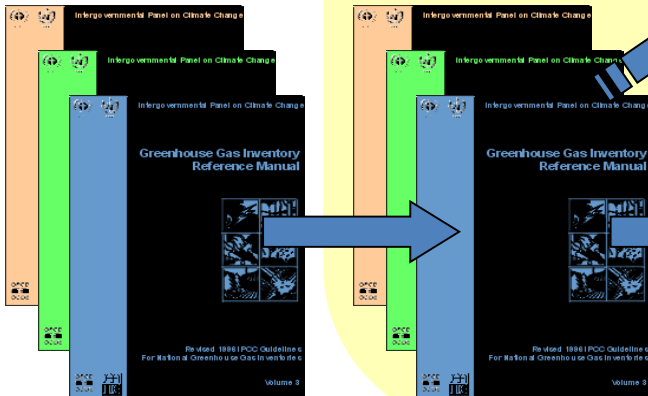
Intergovernmental Panel on Climate Change

Intergovernmental Panel on Climate Change

Intergovernmental Panel on Climate Change

Greenhouse Gas Inventory Reference Manual

Revised 1996 IPCC Guidelines For National Greenhouse Gas Inventories

Volume 3

OECD OCDE

Intergovernmental Panel on Climate Change

Intergovernmental Panel on Climate Change

Intergovernmental Panel on Climate Change

Greenhouse Gas Inventory Reference Manual

Revised 1996 IPCC Guidelines For National Greenhouse Gas Inventories

Volume 3

OECD OCDE